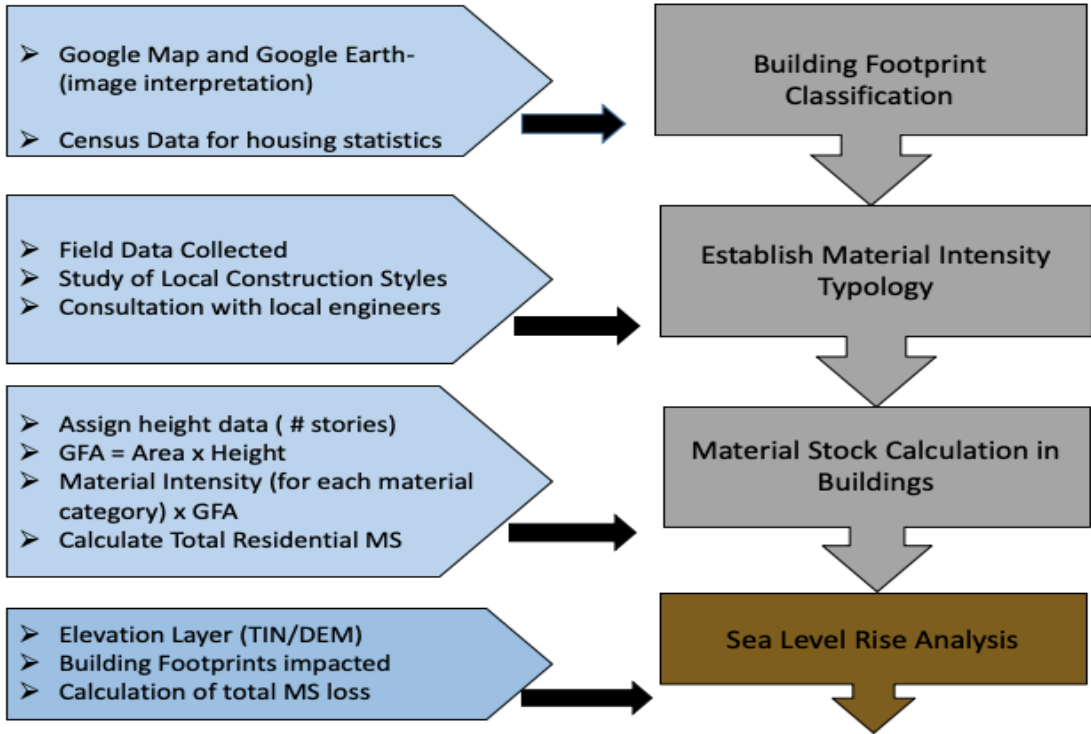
➢ Google Map and Google Earth- (image interpretation)

➢ Census Data for housing statistics

Building Footprint Classification

➢ Field Data Collected
➢ Study of Local Construction Styles
➢ Consultation with local engineers

Establish Material Intensity Typology

➢ Assign height data ( # stories)
➢ GFA = Area x Height
➢ Material Intensity (for each material category) x GFA
➢ Calculate Total Residential MS

Material Stock Calculation in Buildings

➢ Elevation Layer (TIN/DEM)
➢ Building Footprints impacted
➢ Calculation of total MS loss

Sea Level Rise Analysis